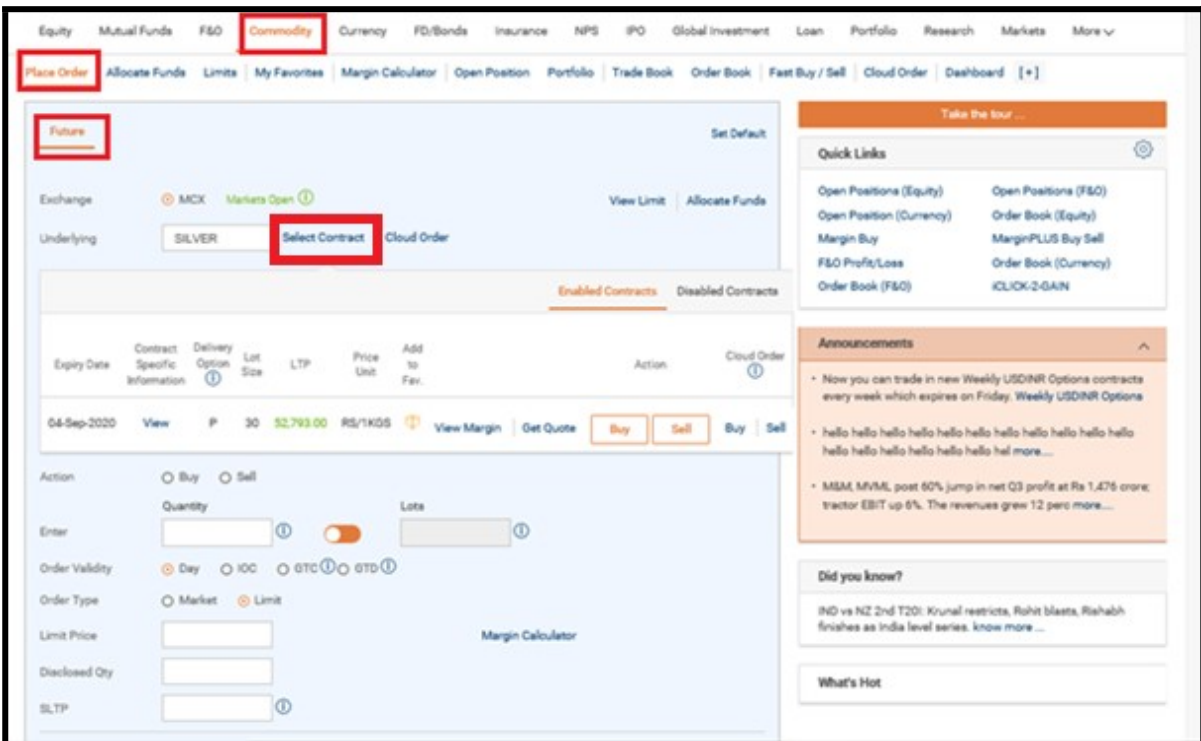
Equity Mutual Funds F&O Commodity Currency FD/Bonds Insurance NPS IPO Global Investment Loan Portfolio Research Markets More

Place Order | Allocate Funds | Limits | My Favorites | Margin Calculator | Open Position | Portfolio | Trade Book | Order Book | Fast Buy / Sell | Cloud Order | Dashboard | [+]

Future

Set Default

Exchange MCX Markets Open ⓘ

View Limit | Allocate Funds

Underlying SILVER Select Contract Cloud Order

Enabled Contracts Disabled Contracts

| Expiry Date | Contract Specific Information | Delivery Option ⓘ | Lot Size | LTP | Price Unit | Add to Fav. | Action | | Cloud Order ⓘ |
|---|---|---|---|---|---|---|---|---|---|
| 04-Sep-2020 | View | P | 30 | 52,793.00 | RS/1KGS | | View Margin \| Get Quote | Buy Sell | Buy \| Sell |

Action Buy Sell

Quantity Lots

Enter ⓘ ⓘ

Order Validity Day IOC GTC ⓘ GTD ⓘ

Order Type Market Limit

Limit Price Margin Calculator

Disclosed Qty

SLTP ⓘ

Take the tour ...

Quick Links

Open Positions (Equity) Open Positions (F&O)
Open Position (Currency) Order Book (Equity)
Margin Buy MarginPLUS Buy Sell
F&O Profit/Loss Order Book (Currency)
Order Book (F&O) iCLICK-2-GAIN

Announcements

• Now you can trade in new Weekly USDINR Options contracts every week which expires on Friday. Weekly USDINR Options

• hello hello hello hello hello hello hello hello hello hello hello hello hello hello hello hello hel more....

• M&M, MVML post 60% jump in net Q3 profit at Rs 1,476 crore; tractor EBIT up 6%. The revenues grew 12 perc more....

Did you know?

IND vs NZ 2nd T20I: Krunal restricts, Rohit blasts, Rishabh finishes as India level series. know more ...

What's Hot